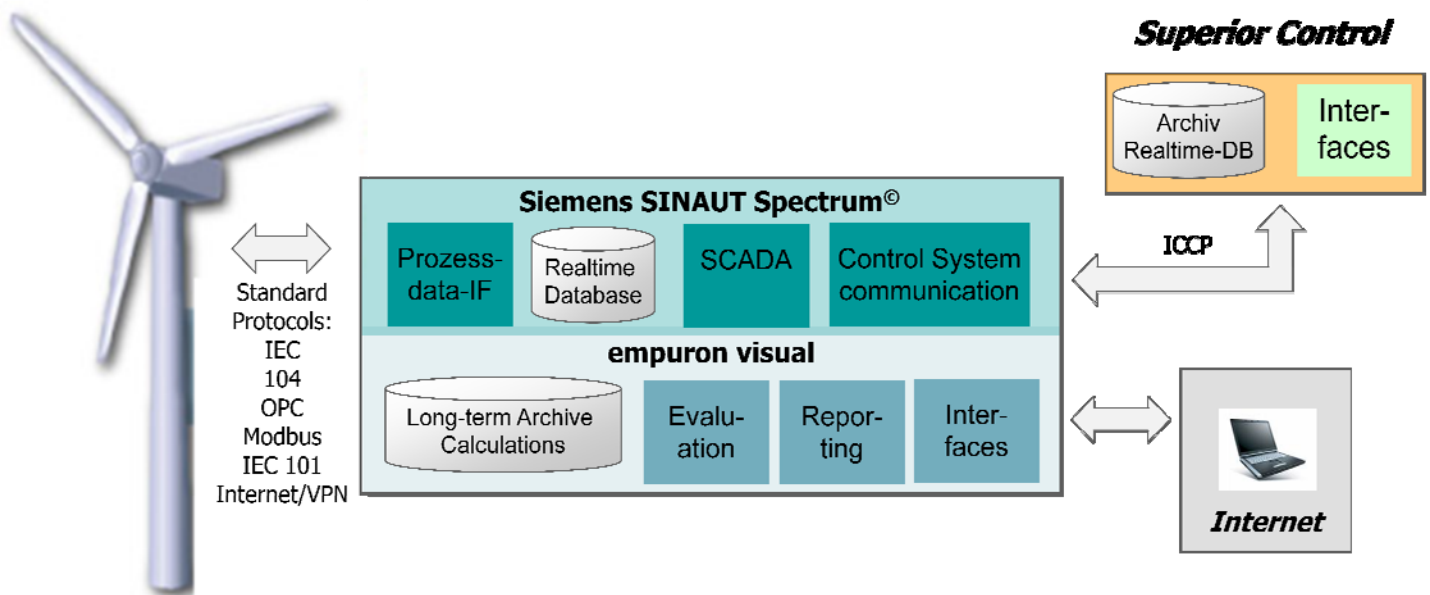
Superior Control

Archiv Realtime-DB

Inter-faces

Siemens SINAUT Spectrum©

Prozess-data-IF

Realtime Database

SCADA

Control System communication

ICCP

Standard Protocols: IEC 104 OPC Modbus IEC 101 Internet/VPN

empuron visual

Long-term Archive Calculations

Evalu-ation

Repor-ting

Inter-faces

Internet